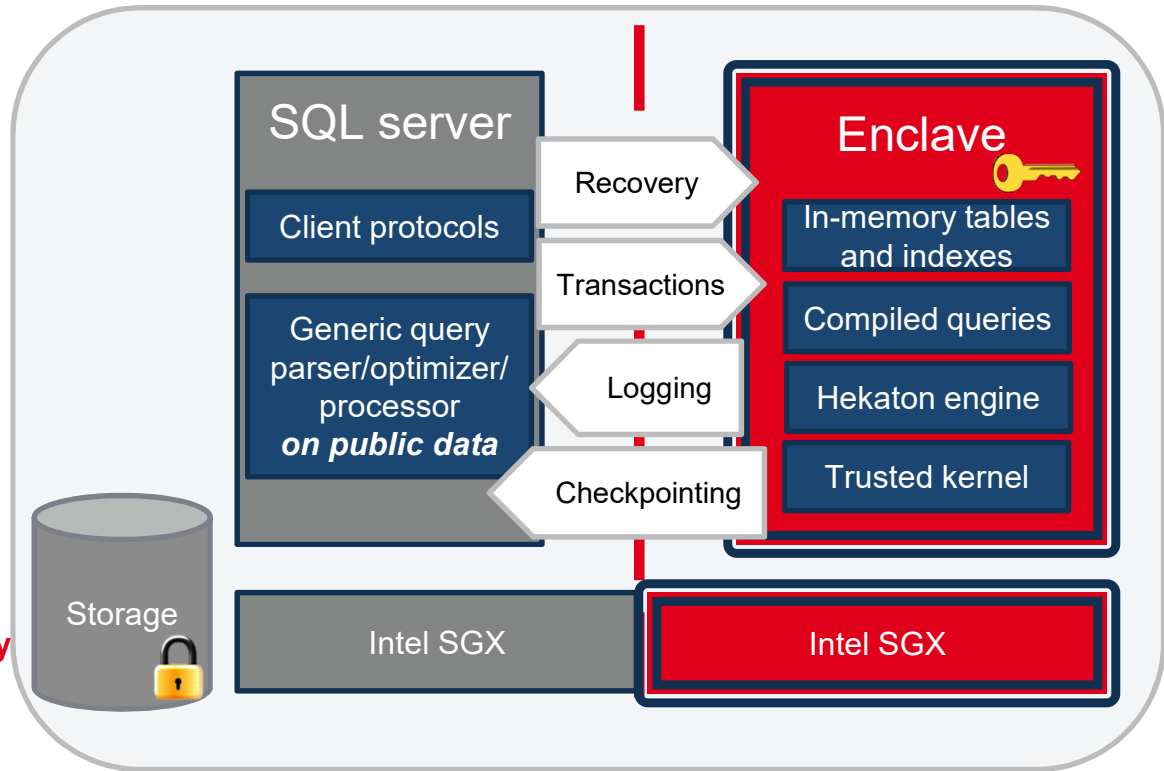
SQL server

Client protocols

Generic query parser/optimizer/ processor
***on public data***

Recovery

Transactions

Logging

Checkpointing

Enclave

In-memory tables and indexes

Compiled queries

Hekaton engine

Trusted kernel

Storage

Intel SGX

Intel SGX